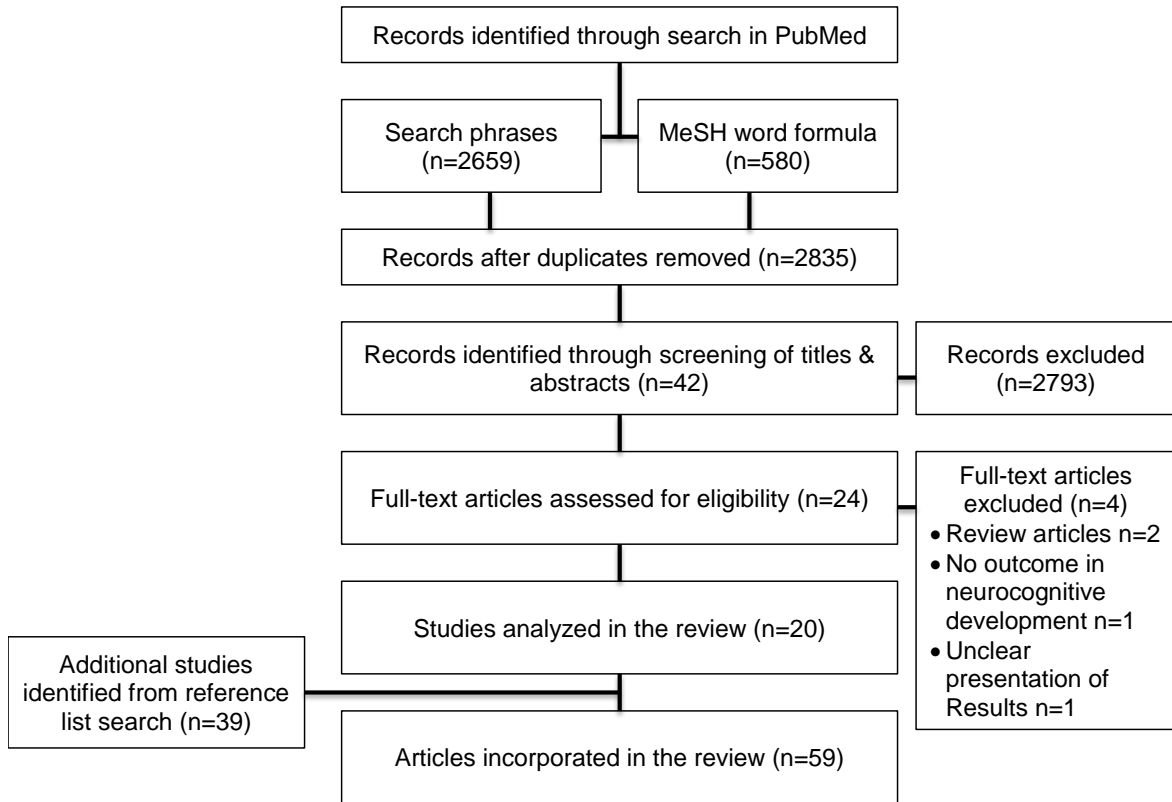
Records identified through search in PubMed

Search phrases (n=2659)

MeSH word formula (n=580)

Records after duplicates removed (n=2835)

Records identified through screening of titles & abstracts (n=42)

Records excluded (n=2793)

Full-text articles assessed for eligibility (n=24)

Full-text articles excluded (n=4)
• Review articles n=2
• No outcome in neurocognitive development n=1
• Unclear presentation of Results n=1

Studies analyzed in the review (n=20)

Additional studies identified from reference list search (n=39)

Articles incorporated in the review (n=59)